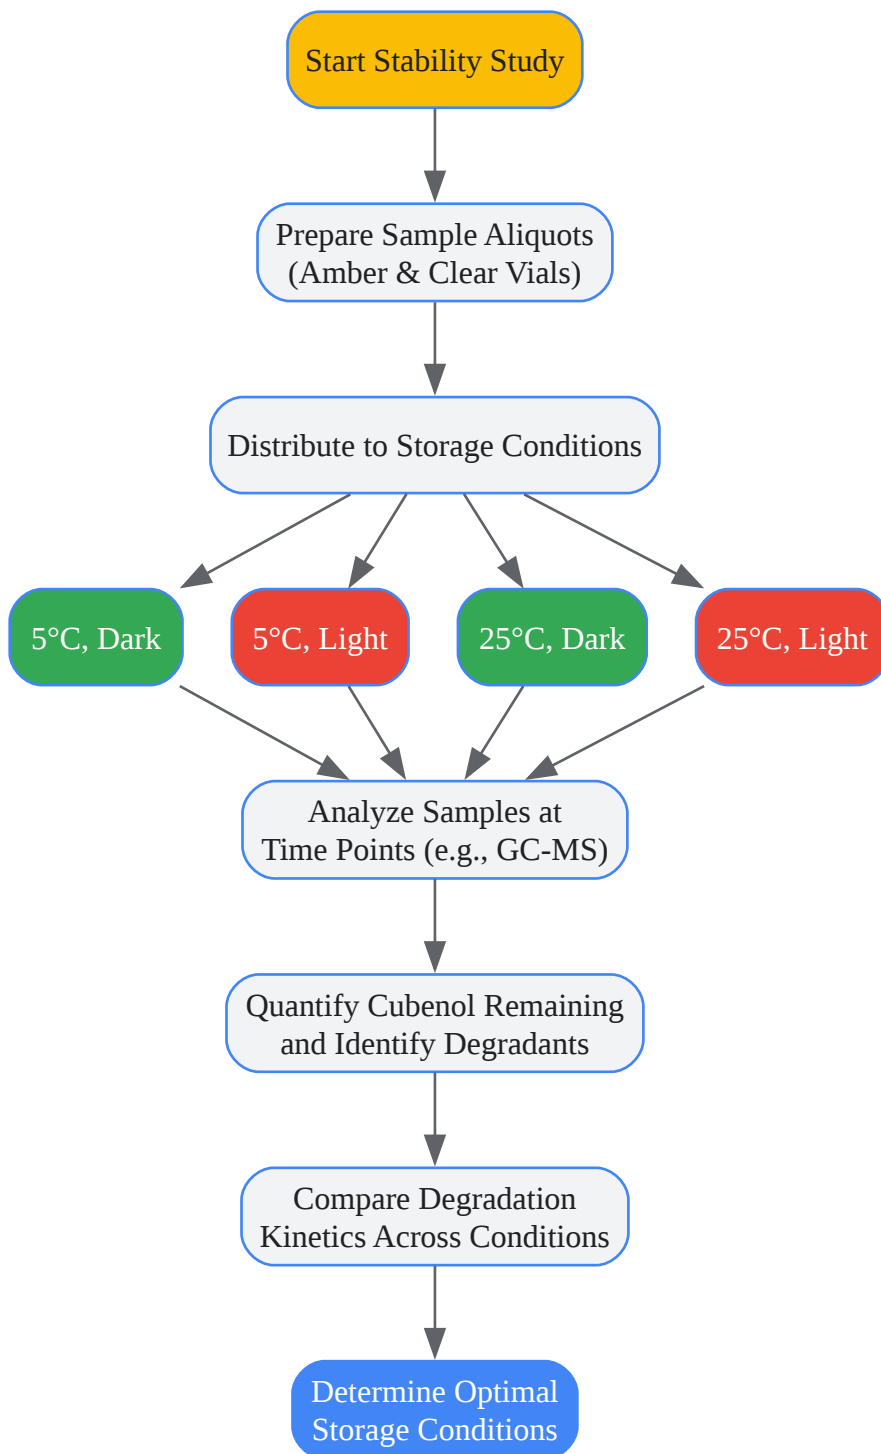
Start Stability Study

Prepare Sample Aliquots (Amber & Clear Vials)

Distribute to Storage Conditions

5°C, Dark

5°C, Light

25°C, Dark

25°C, Light

Analyze Samples at Time Points (e.g., GC-MS)

Quantify Cubenol Remaining and Identify Degradants

Compare Degradation Kinetics Across Conditions

Determine Optimal Storage Conditions